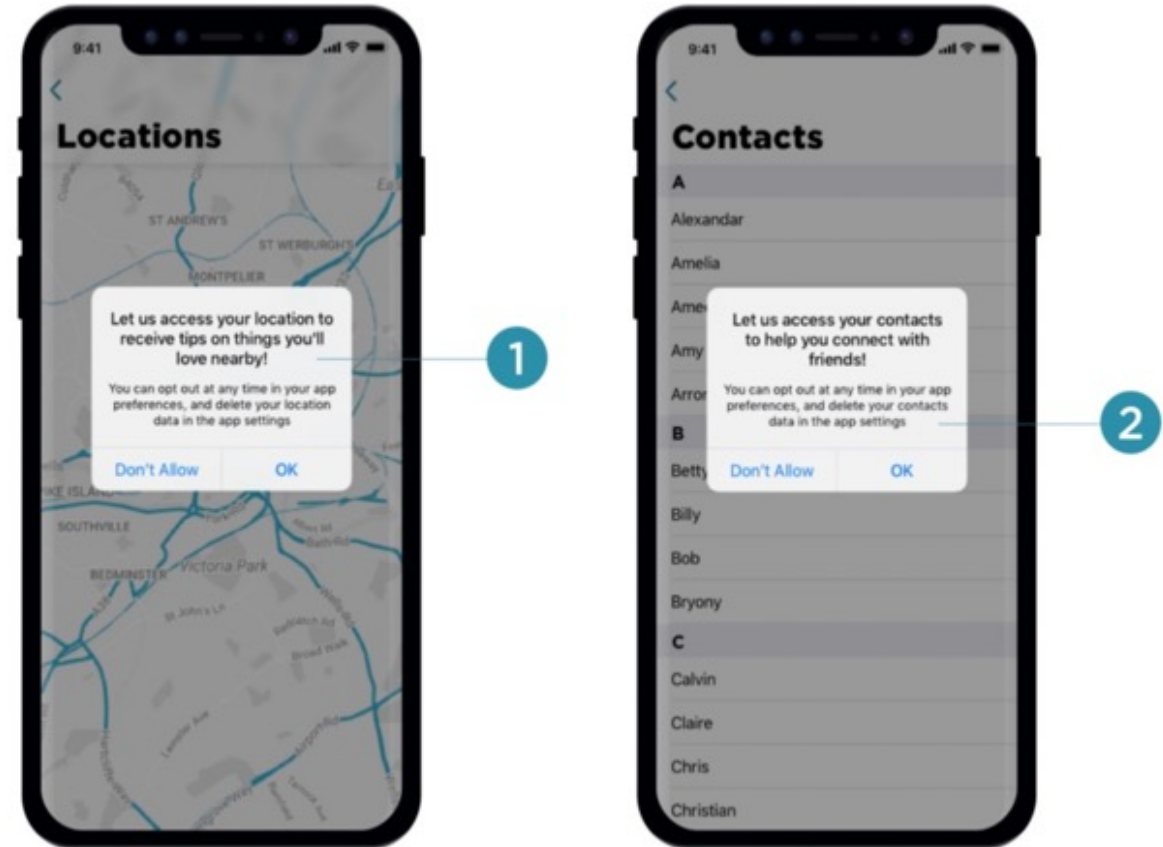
9:41

<

Locations

ST ANDREW'S

ST WERBURGH'S

MONTPELIER

Let us access your location to receive tips on things you'll love nearby!

You can opt out at any time in your app preferences, and delete your location data in the app settings

Don't Allow

OK

KE ISLAND

SOUTHVILLE

BEDMINSTER

Victoria Park

1

9:41

<

Contacts

A

Alexandar

Amelia

Ame

Amy

Arron

B

Betty

Billy

Bob

Bryony

C

Calvin

Claire

Chris

Christian

Let us access your contacts to help you connect with friends!

You can opt out at any time in your app preferences, and delete your contacts data in the app settings

Don't Allow

OK

2